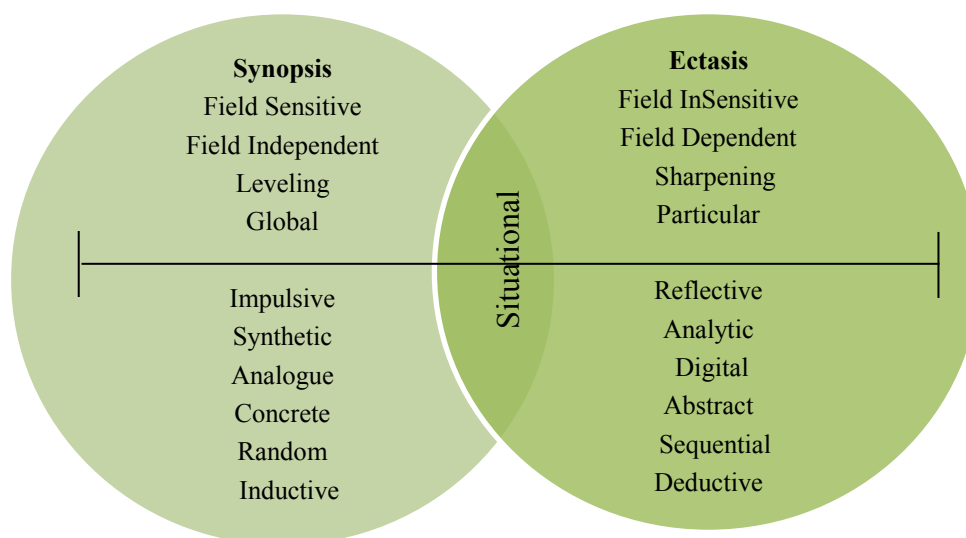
Synopsis
Field Sensitive
Field Independent
Leveling
Global

Impulsive
Synthetic
Analogue
Concrete
Random
Inductive

Situational

Ectasis
Field InSensitive
Field Dependent
Sharpening
Particular

Reflective
Analytic
Digital
Abstract
Sequential
Deductive